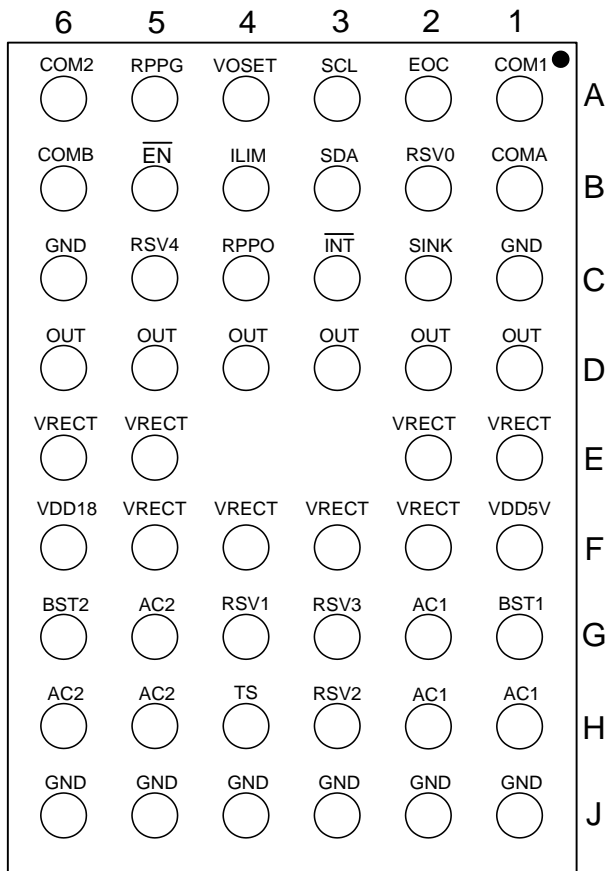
| 6 | 5 | 4 | 3 | 2 | 1 | |
|---|---|---|---|---|---|---|
| COM2 | RPPG | VOSET | SCL | EOC | COM1 | A |
| COMB | $\overline{EN}$ | ILIM | SDA | RSV0 | COMA | B |
| GND | RSV4 | RPPO | $\overline{INT}$ | SINK | GND | C |
| OUT | OUT | OUT | OUT | OUT | OUT | D |
| VRECT | VRECT | | | VRECT | VRECT | E |
| VDD18 | VRECT | VRECT | VRECT | VRECT | VDD5V | F |
| BST2 | AC2 | RSV1 | RSV3 | AC1 | BST1 | G |
| AC2 | AC2 | TS | RSV2 | AC1 | AC1 | H |
| GND | GND | GND | GND | GND | GND | J |